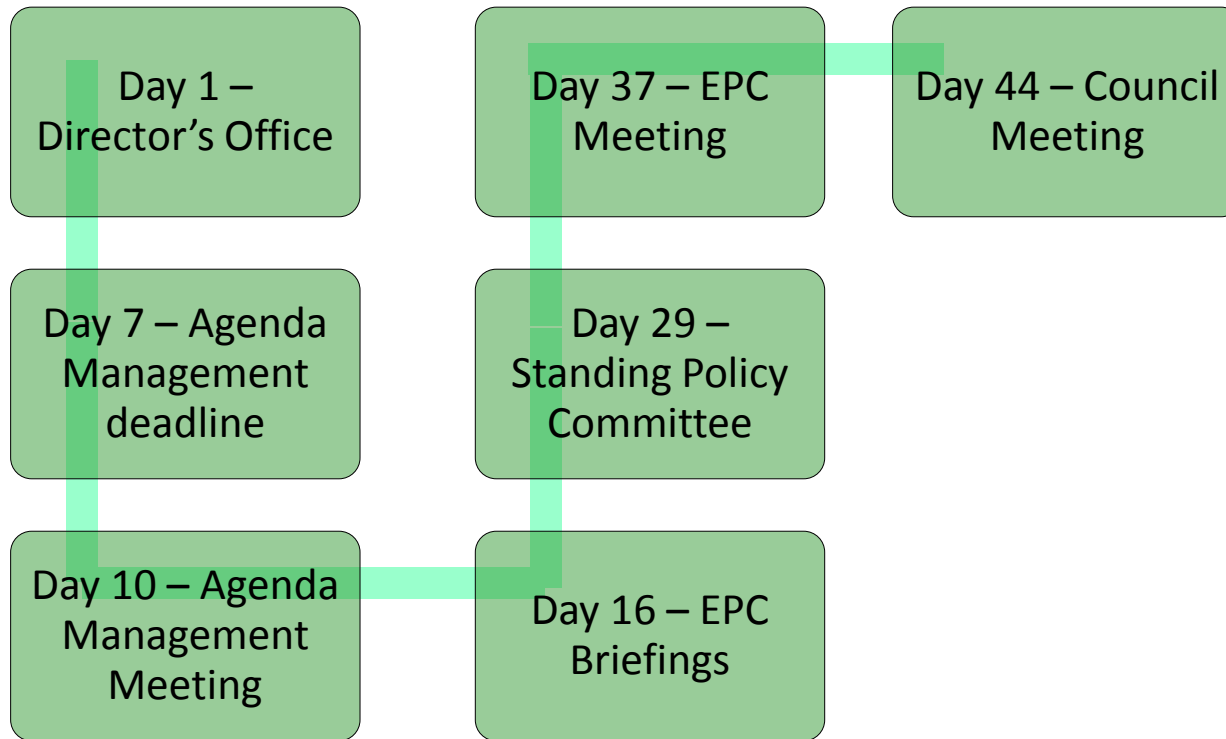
Day 1 – Director’s Office

Day 7 – Agenda Management deadline

Day 10 – Agenda Management Meeting

Day 16 – EPC Briefings

Day 29 – Standing Policy Committee

Day 37 – EPC Meeting

Day 44 – Council Meeting